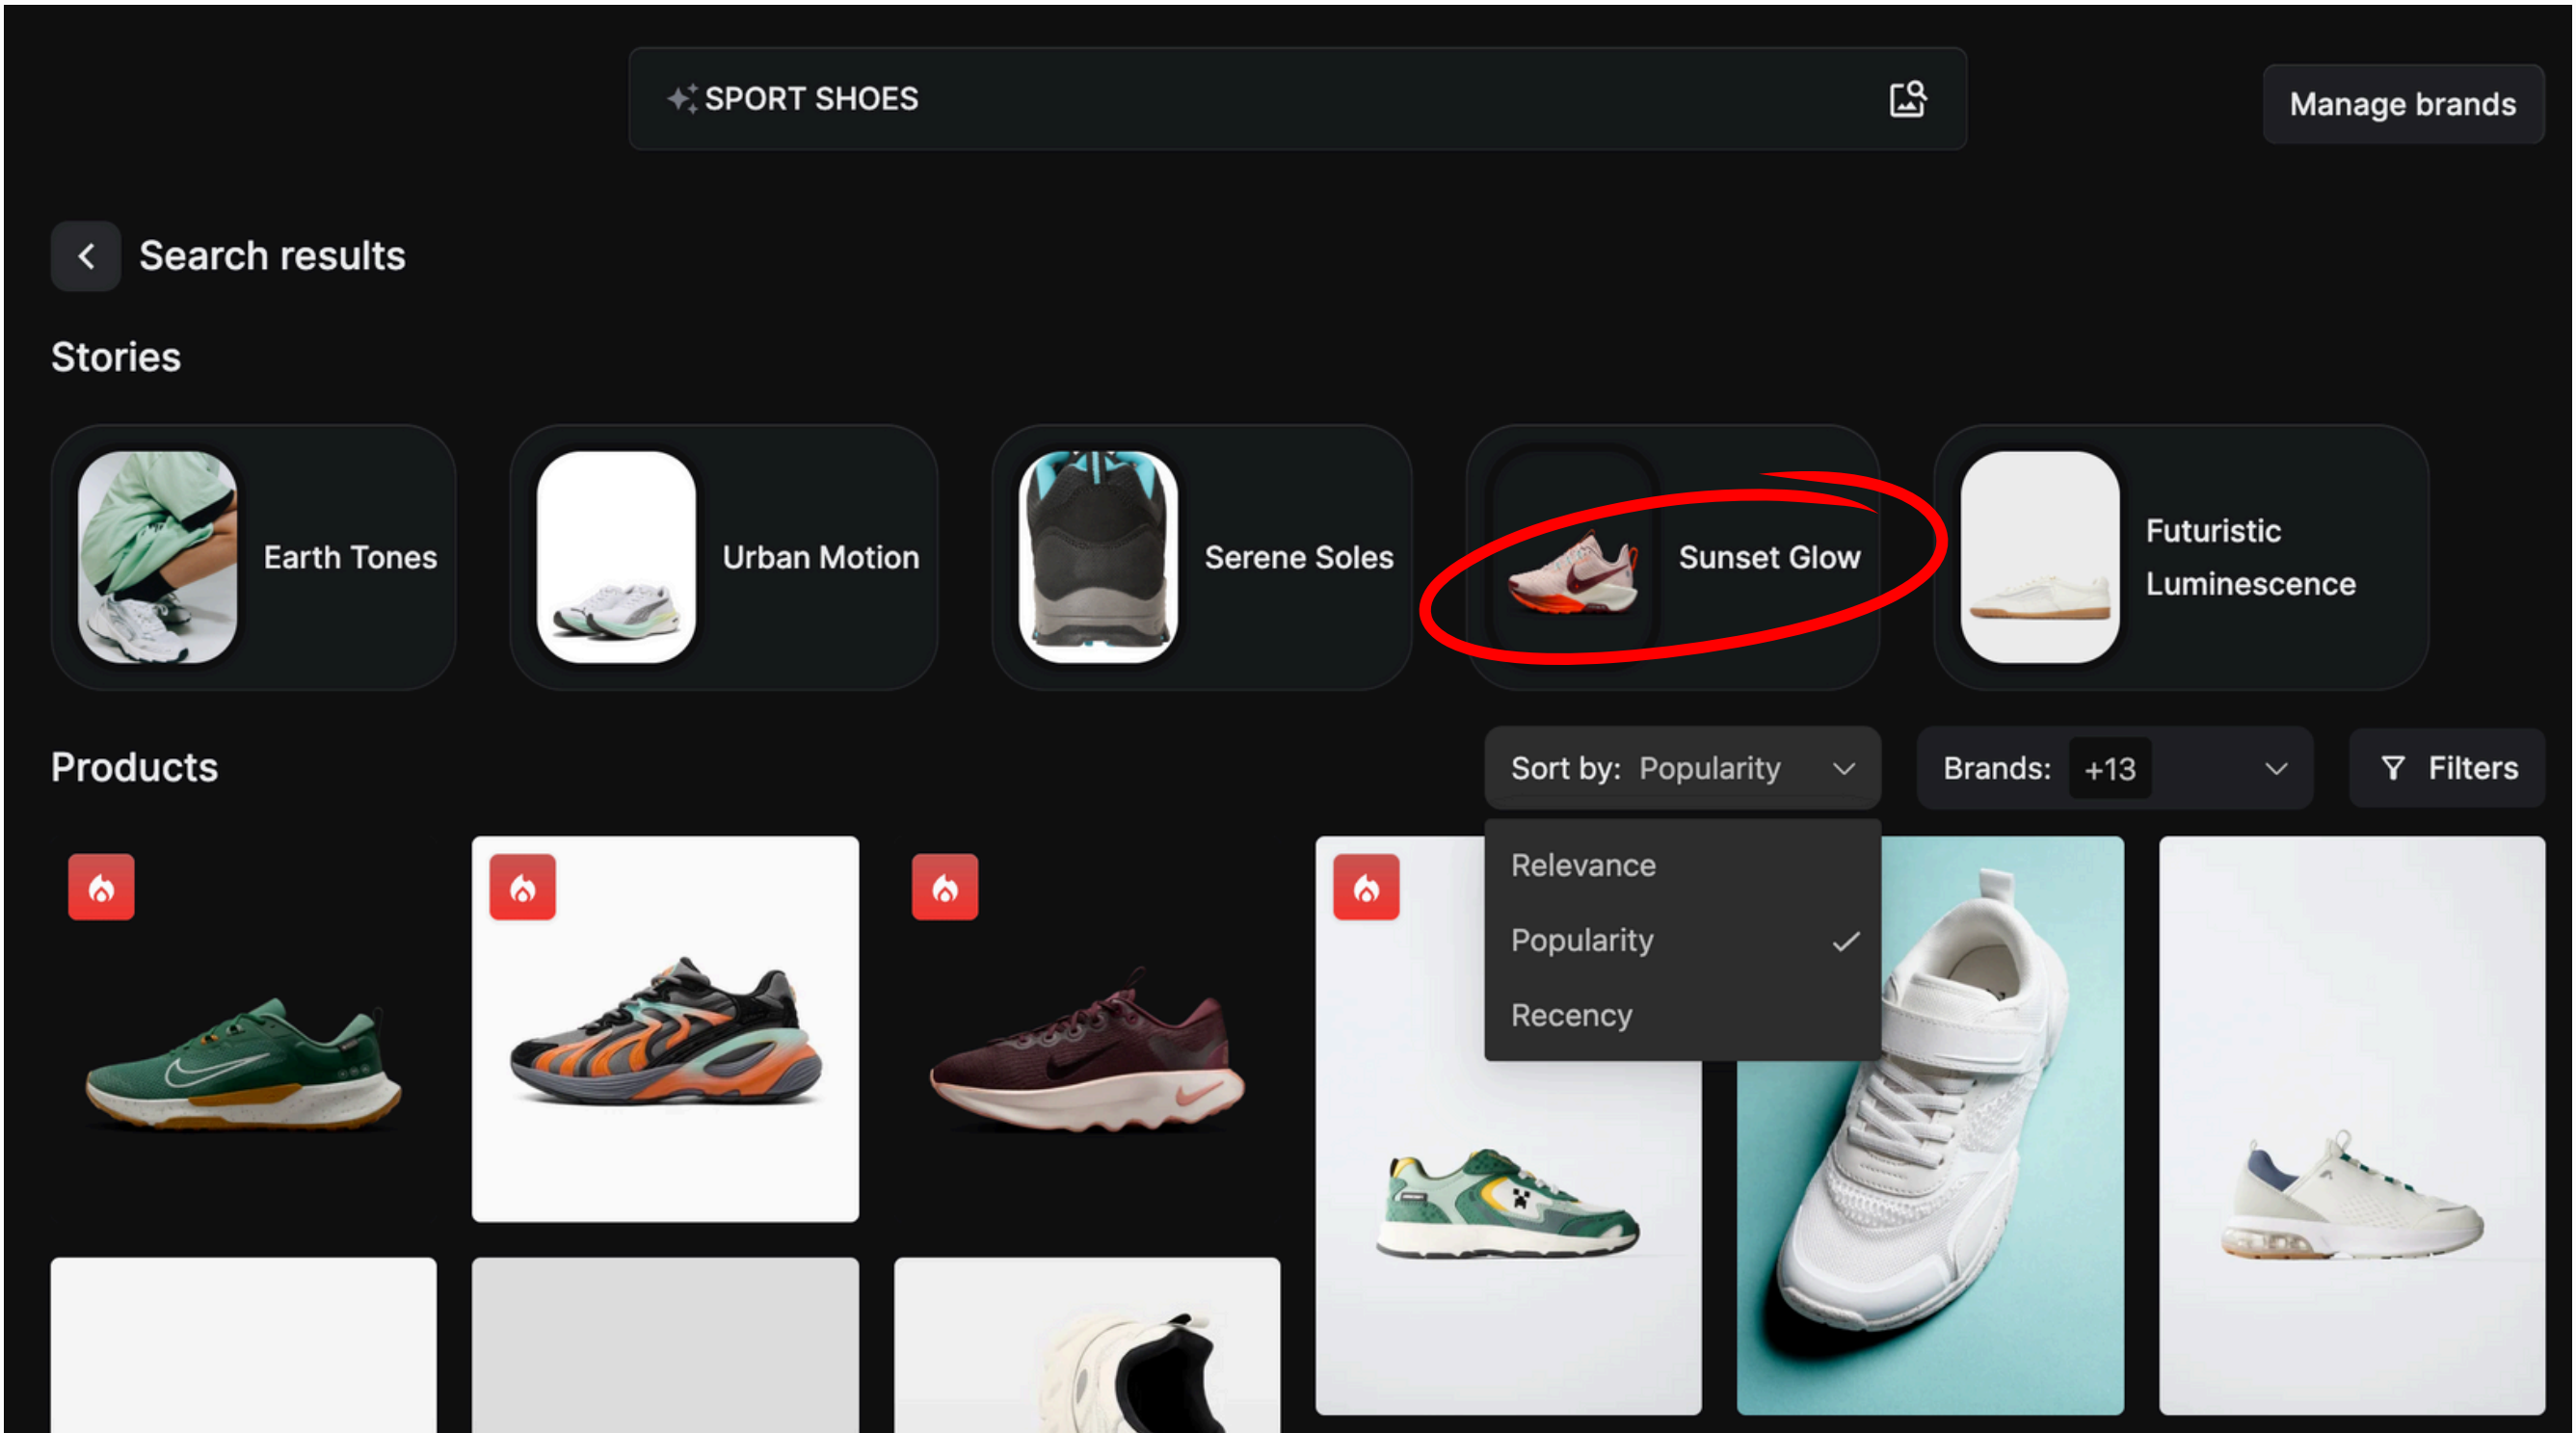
SPORT SHOES

Manage brands

Search results

Stories

Earth Tones

Urban Motion

Serene Soles

Sunset Glow

Futuristic Luminescence

Products

Sort by: Popularity

Brands: +13

Filters

Relevance

Popularity

Recency